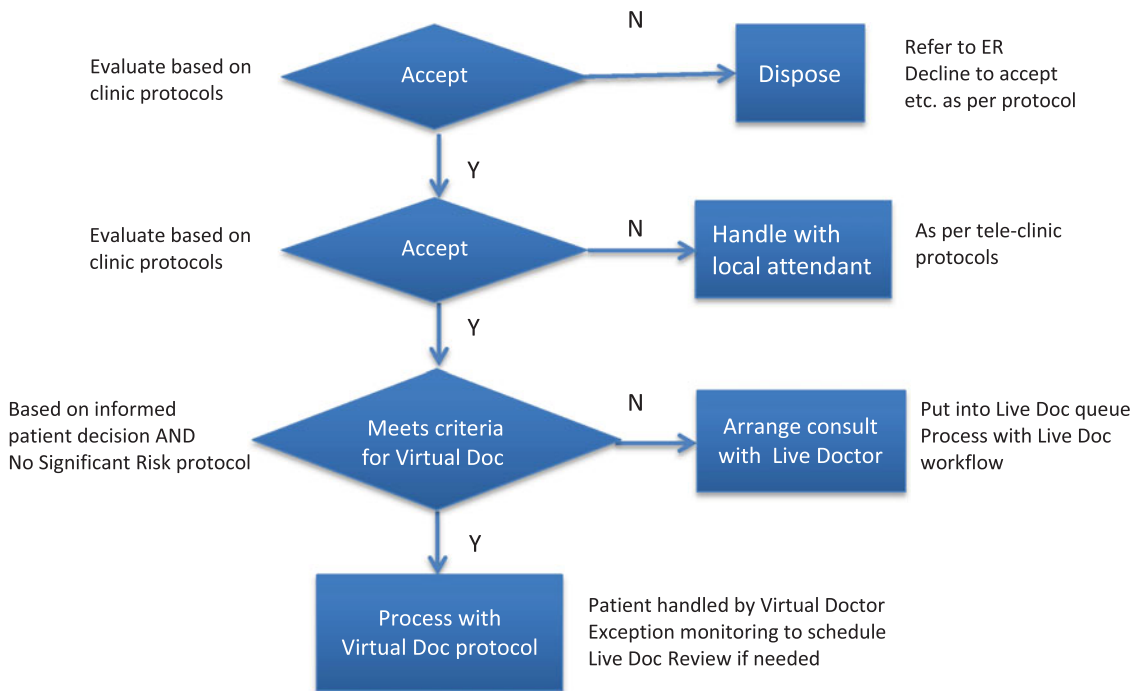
Evaluate based on clinic protocols

Accept

N

Dispose

Refer to ER
Decline to accept
etc. as per protocol

Y

Evaluate based on clinic protocols

Accept

N

Handle with local attendant

As per tele-clinic protocols

Y

Based on informed patient decision AND No Significant Risk protocol

Meets criteria for Virtual Doc

N

Arrange consult with Live Doctor

Put into Live Doc queue
Process with Live Doc workflow

Y

Process with Virtual Doc protocol

Patient handled by Virtual Doctor
Exception monitoring to schedule Live Doc Review if needed